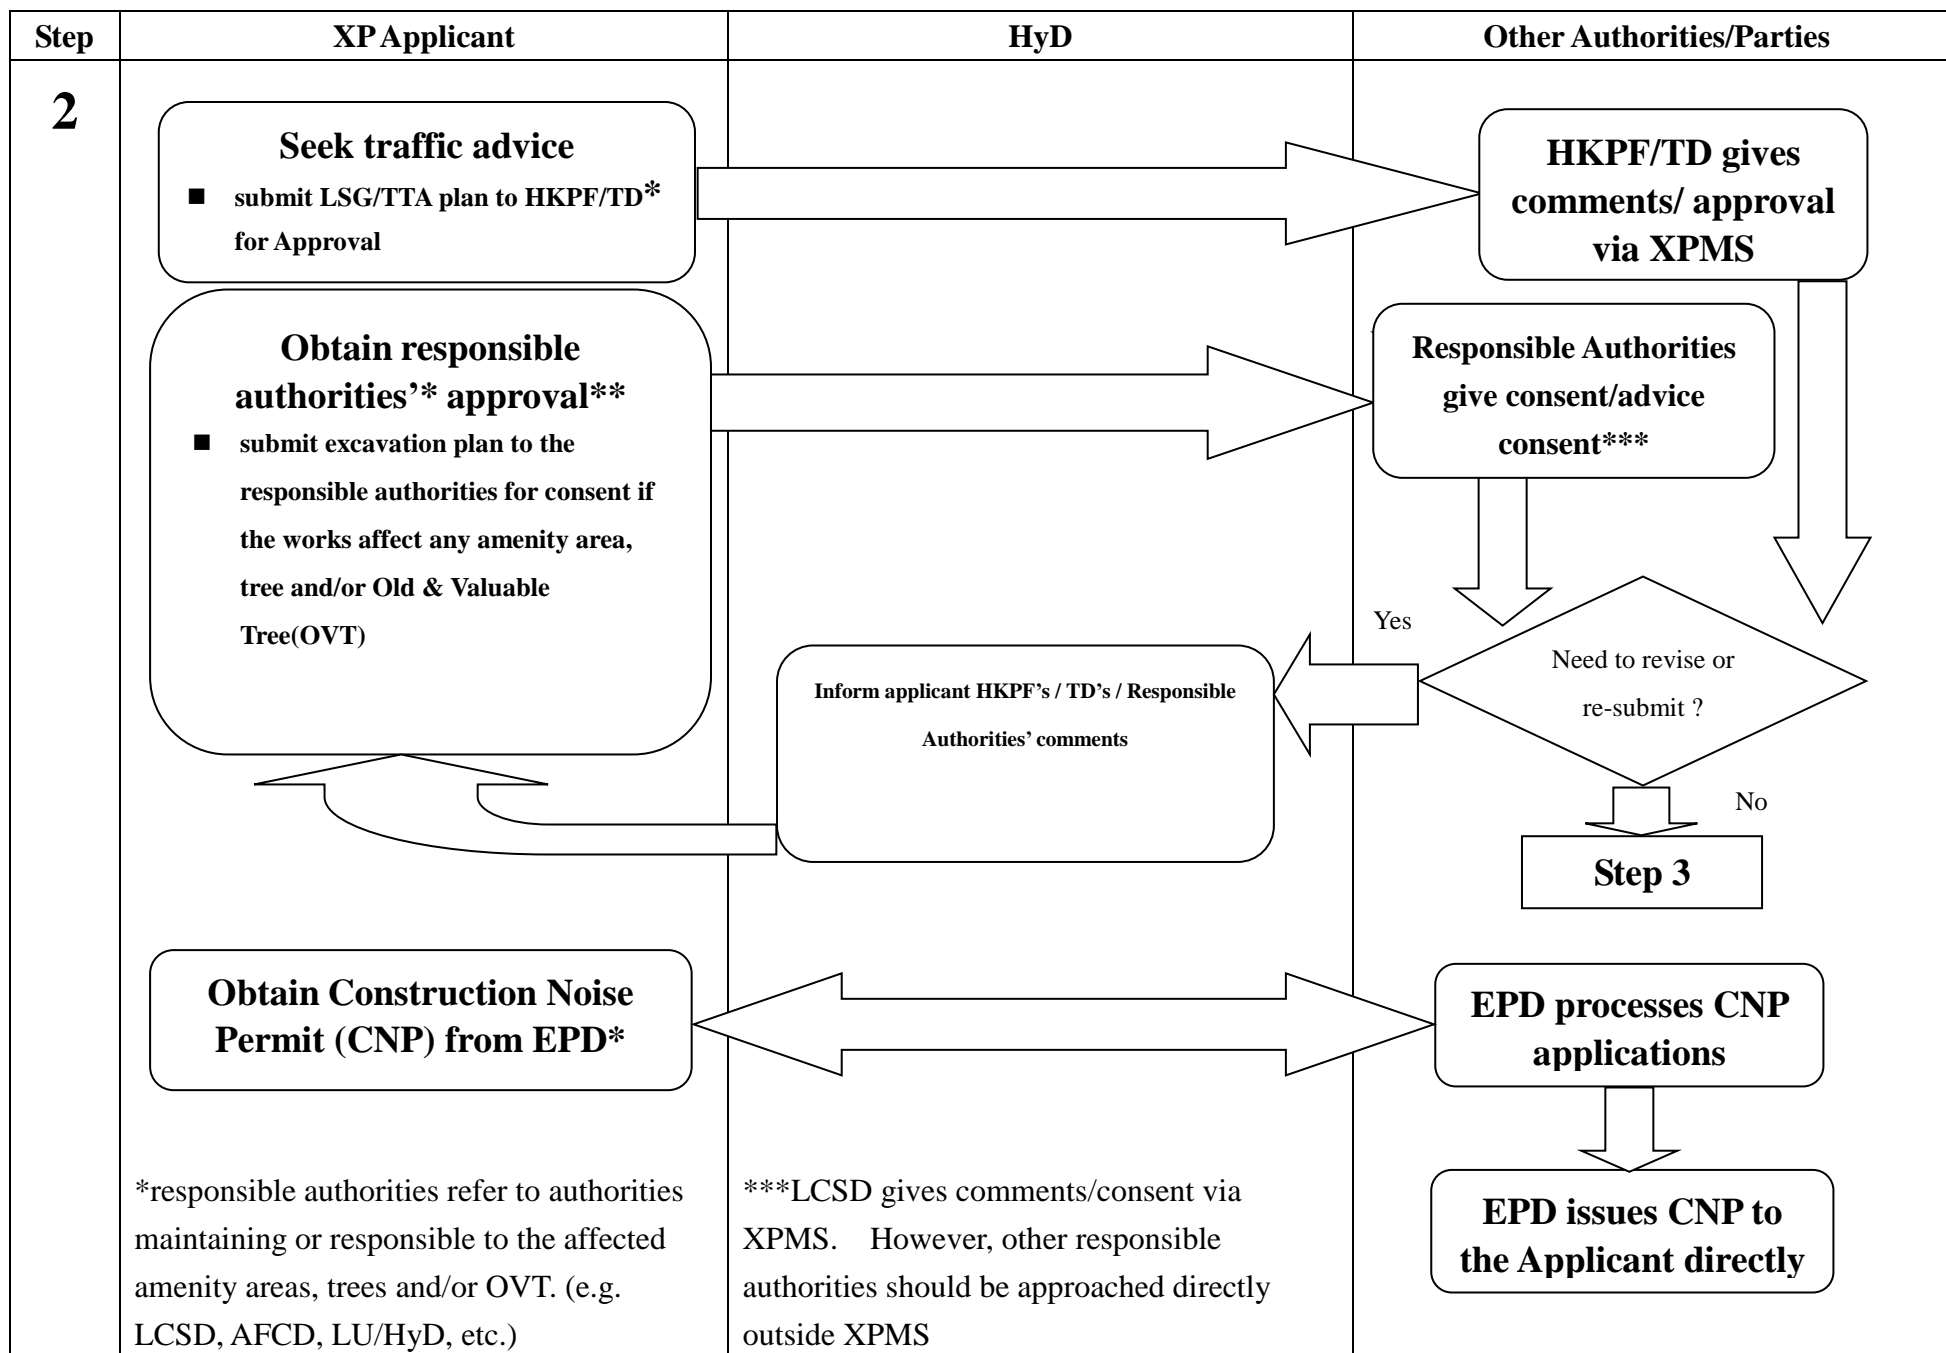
| Step | XP Applicant | HyD | Other Authorities/Parties |
|---|---|---|---|

2

Seek traffic advice
■ submit LSG/TTA plan to HKPF/TD* for Approval

HKPF/TD gives comments/ approval via XPMS

Obtain responsible authorities'* approval**
■ submit excavation plan to the responsible authorities for consent if the works affect any amenity area, tree and/or Old & Valuable Tree(OVT)

Responsible Authorities give consent/advice consent***

Yes

Need to revise or re-submit ?

Inform applicant HKPF's / TD's / Responsible Authorities' comments

No

Step 3

Obtain Construction Noise Permit (CNP) from EPD*

EPD processes CNP applications

EPD issues CNP to the Applicant directly

*responsible authorities refer to authorities maintaining or responsible to the affected amenity areas, trees and/or OVT. (e.g. LCSD, AFCD, LU/HyD, etc.)

***LCSD gives comments/consent via XPMS. However, other responsible authorities should be approached directly outside XPMS